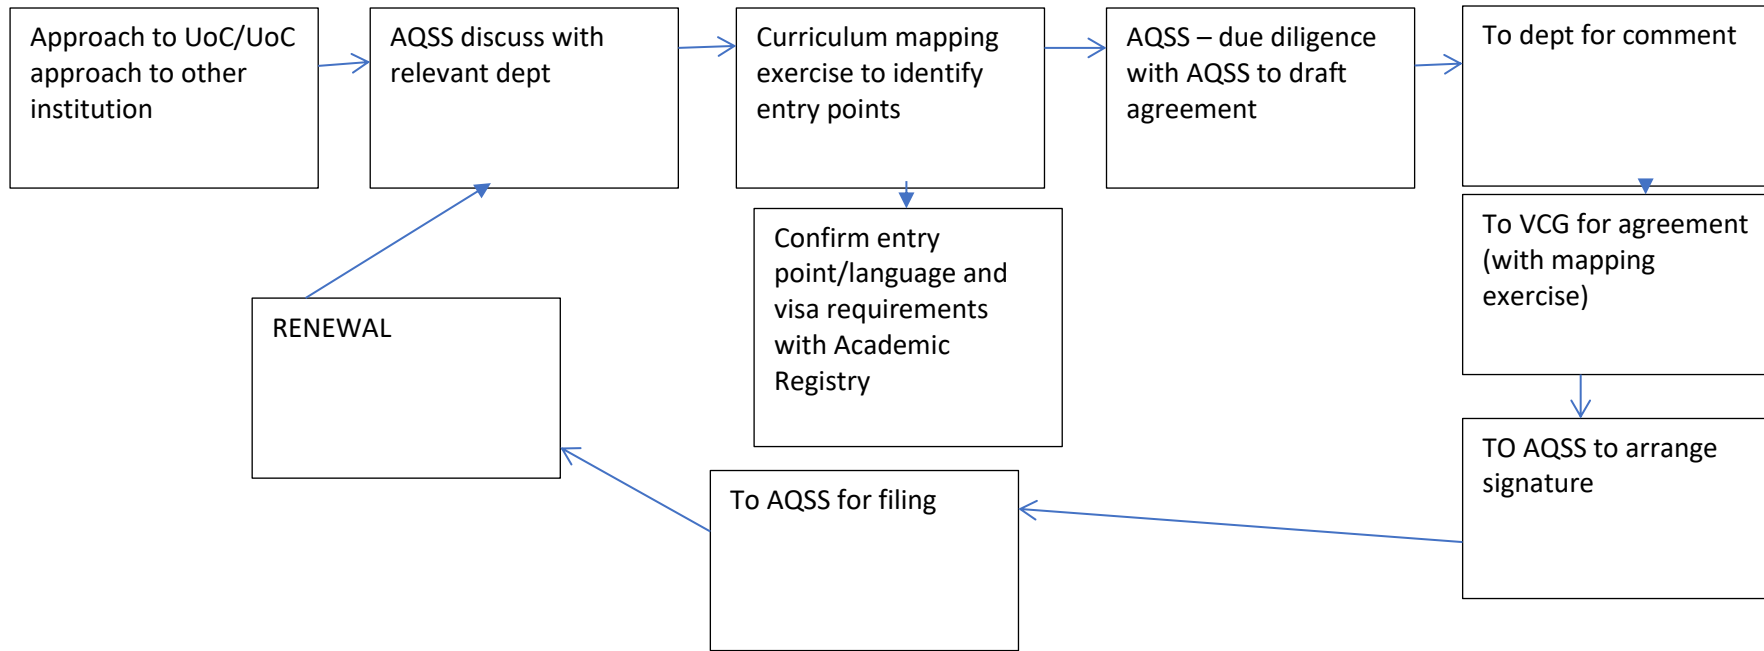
Approach to UoC/UoC approach to other institution

AQSS discuss with relevant dept

Curriculum mapping exercise to identify entry points

AQSS – due diligence with AQSS to draft agreement

To dept for comment

Confirm entry point/language and visa requirements with Academic Registry

To VCG for agreement (with mapping exercise)

RENEWAL

TO AQSS to arrange signature

To AQSS for filing